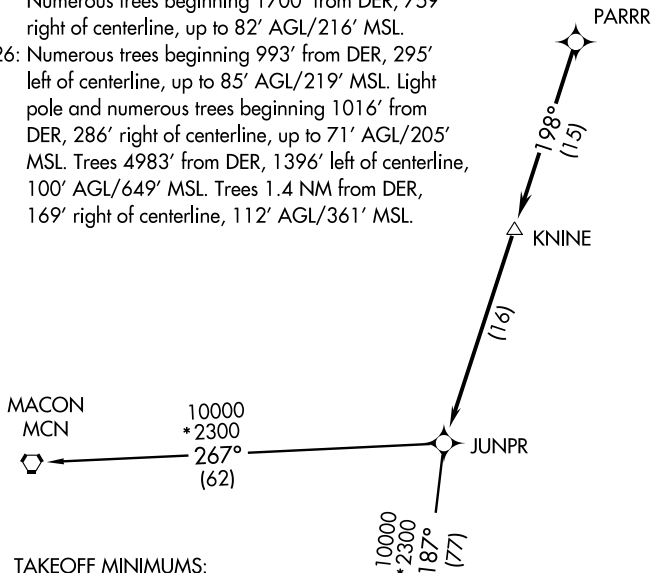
Numerous trees beginning 1700' from DER, 739' right of centerline, up to 82' AGL/216' MSL.

26: Numerous trees beginning 993' from DER, 295' left of centerline, up to 85' AGL/219' MSL. Light pole and numerous trees beginning 1016' from DER, 286' right of centerline, up to 71' AGL/205' MSL. Trees 4983' from DER, 1396' left of centerline, 100' AGL/649' MSL. Trees 1.4 NM from DER, 169' right of centerline, 112' AGL/361' MSL.

PARRR

198°
(15)

KNINE

(16)

MACON
MCN

10000
*2300
267°
(62)

JUNPR

10000
*2300
187°
(77)

TAKEOFF MINIMUMS: